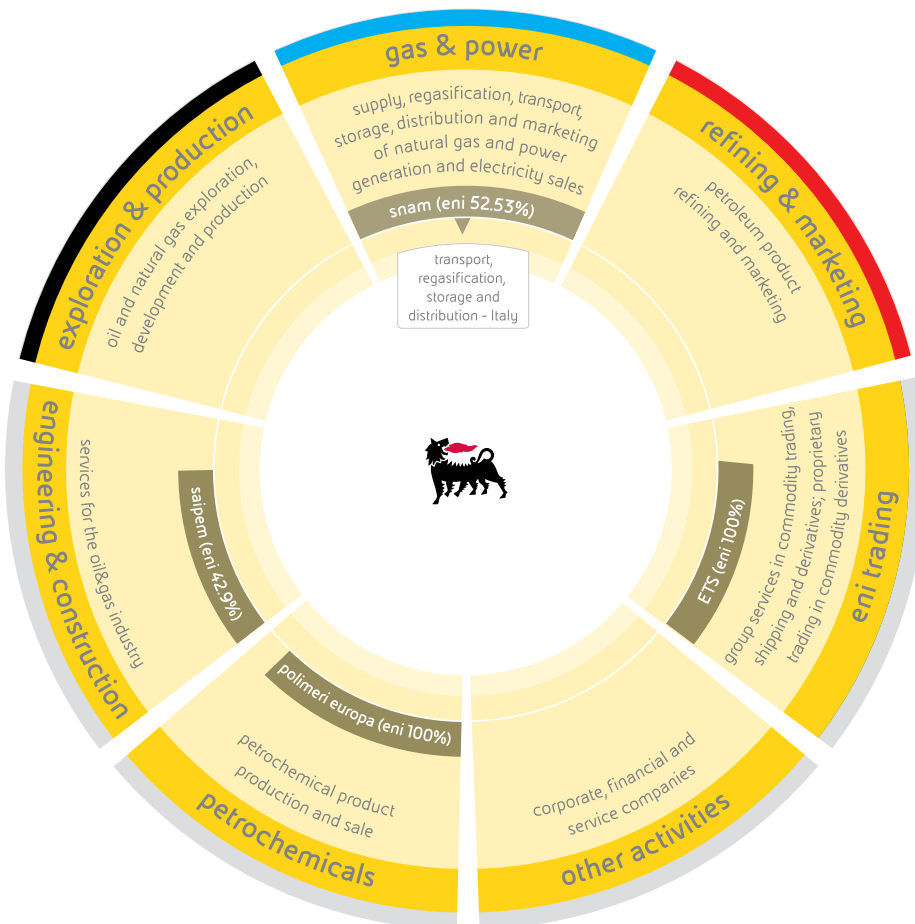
gas & power

supply, regasification, transport, storage, distribution and marketing of natural gas and power generation and electricity sales

snam (eni 52.53%)

transport, regasification, storage and distribution - Italy

refining & marketing

petroleum product refining and marketing

eni trading

group services in commodity trading, shipping and derivatives; proprietary trading in commodity derivatives

ETS (eni 100%)

other activities

corporate, financial and service companies

petrochemicals

petrochemical product production and sale

polimeri europa (eni 100%)

engineering & construction

services for the oil&gas industry

saipem (eni 42.9%)

exploration & production

oil and natural gas exploration, development and production